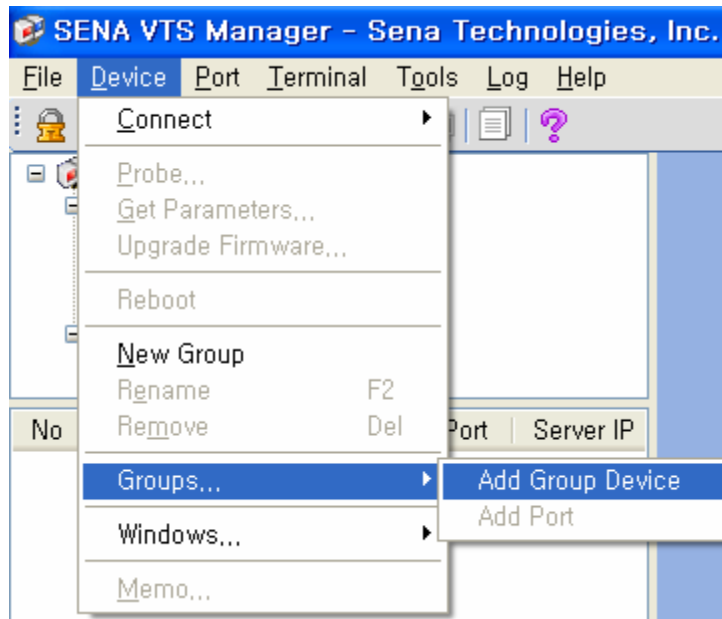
SENA VTS Manager - Sena Technologies, Inc.

File Device Port Terminal Tools Log Help

Connect
Probe...
Get Parameters...
Upgrade Firmware...
Reboot
New Group
Rename F2
Remove Del
Groups...
Windows...
Memo...

Add Group Device
Add Port

No
Port
Server IP